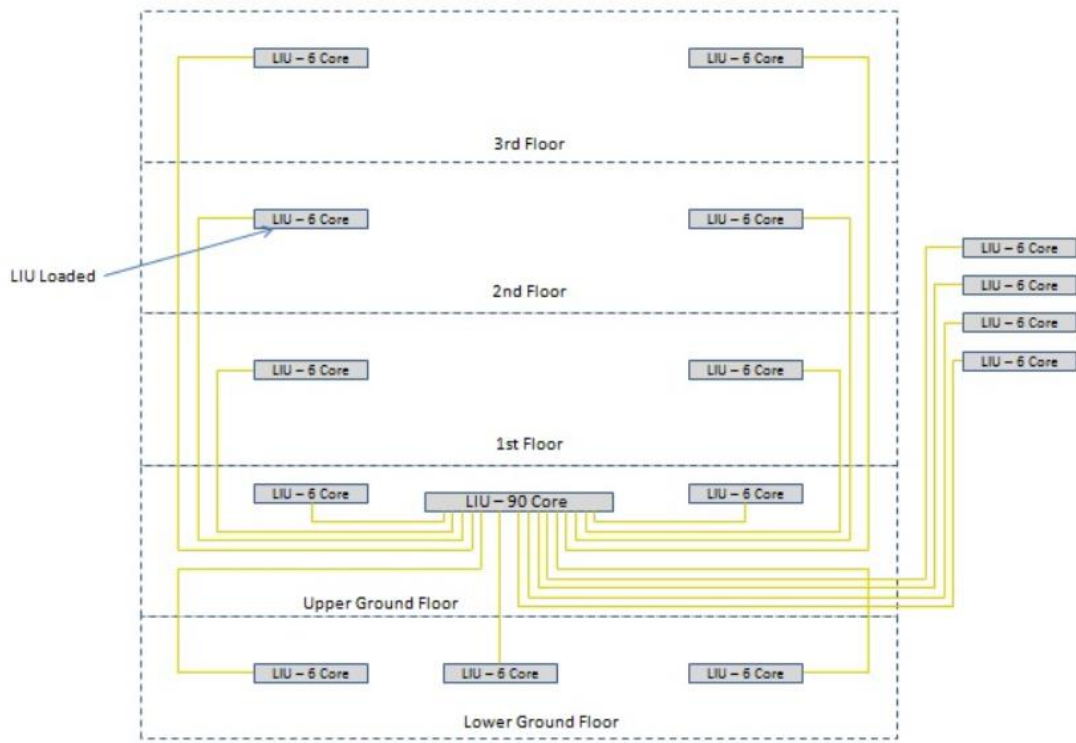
LIU – 6 Core

LIU – 6 Core

3rd Floor

LIU – 6 Core

LIU – 6 Core

LIU Loaded

LIU – 6 Core

LIU – 6 Core

LIU – 6 Core

LIU – 6 Core

2nd Floor

LIU – 6 Core

LIU – 6 Core

1st Floor

LIU – 6 Core

LIU – 90 Core

LIU – 6 Core

Upper Ground Floor

LIU – 6 Core

LIU – 6 Core

LIU – 6 Core

Lower Ground Floor